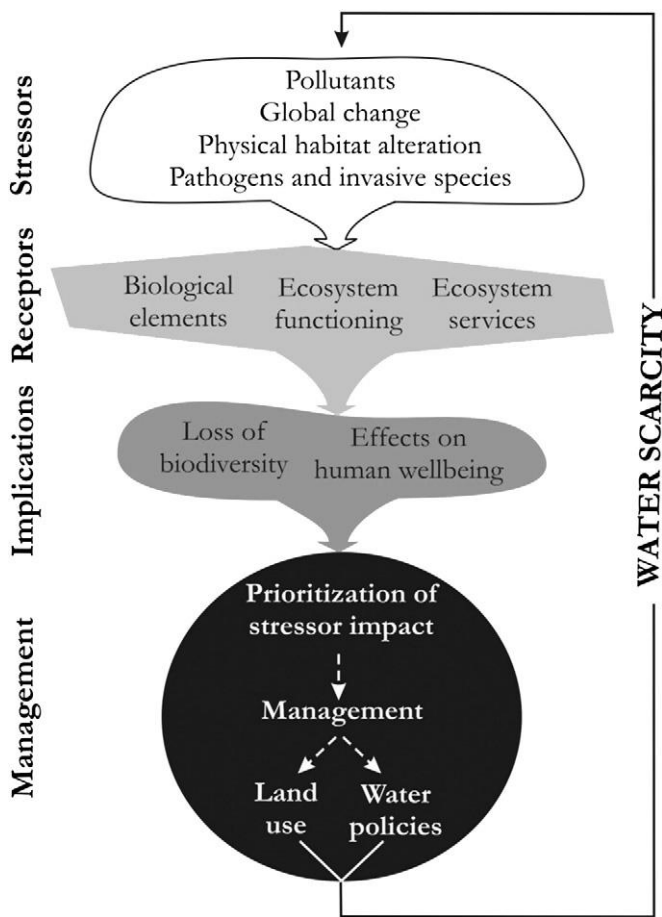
Stressors

Pollutants
Global change
Physical habitat alteration
Pathogens and invasive species

Receptors

Biological elements

Ecosystem functioning

Ecosystem services

Implications

Loss of biodiversity

Effects on human wellbeing

Management

Prioritization of stressor impact

Management

Land use

Water policies

WATER SCARCITY